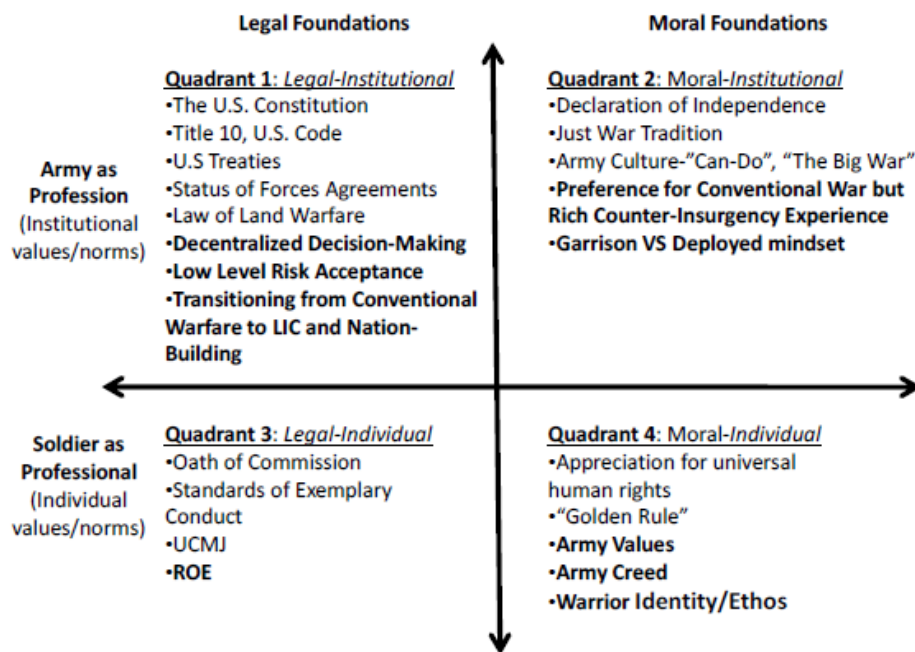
Legal Foundations

Moral Foundations

Army as Profession (Institutional values/norms)

Quadrant 1: Legal-Institutional
•The U.S. Constitution
•Title 10, U.S. Code
•U.S Treaties
•Status of Forces Agreements
•Law of Land Warfare
•Decentralized Decision-Making
•Low Level Risk Acceptance
•Transitioning from Conventional Warfare to LIC and Nation-Building

Quadrant 2: Moral-Institutional
•Declaration of Independence
•Just War Tradition
•Army Culture-"Can-Do", "The Big War"
•Preference for Conventional War but Rich Counter-Insurgency Experience
•Garrison VS Deployed mindset

Soldier as Professional (Individual values/norms)

Quadrant 3: Legal-Individual
•Oath of Commission
•Standards of Exemplary Conduct
•UCMJ
•ROE

Quadrant 4: Moral-Individual
•Appreciation for universal human rights
•"Golden Rule"
•Army Values
•Army Creed
•Warrior Identity/Ethos